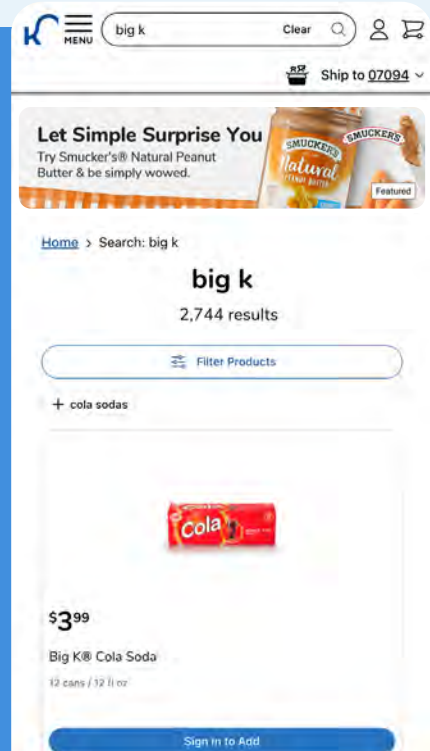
MENU

big k

Clear

Ship to 07094

Let Simple Surprise You

Try Smucker's® Natural Peanut Butter & be simply wowed.

SMUCKER'S

SMUCKER'S

Natural

PEANUT BUTTER

Featured

Home > Search: big k

big k

2,744 results

Filter Products

+ cola sodas

Cola

$3^{99}

Big K® Cola Soda

12 cans / 12 fl oz

Sign in to Add